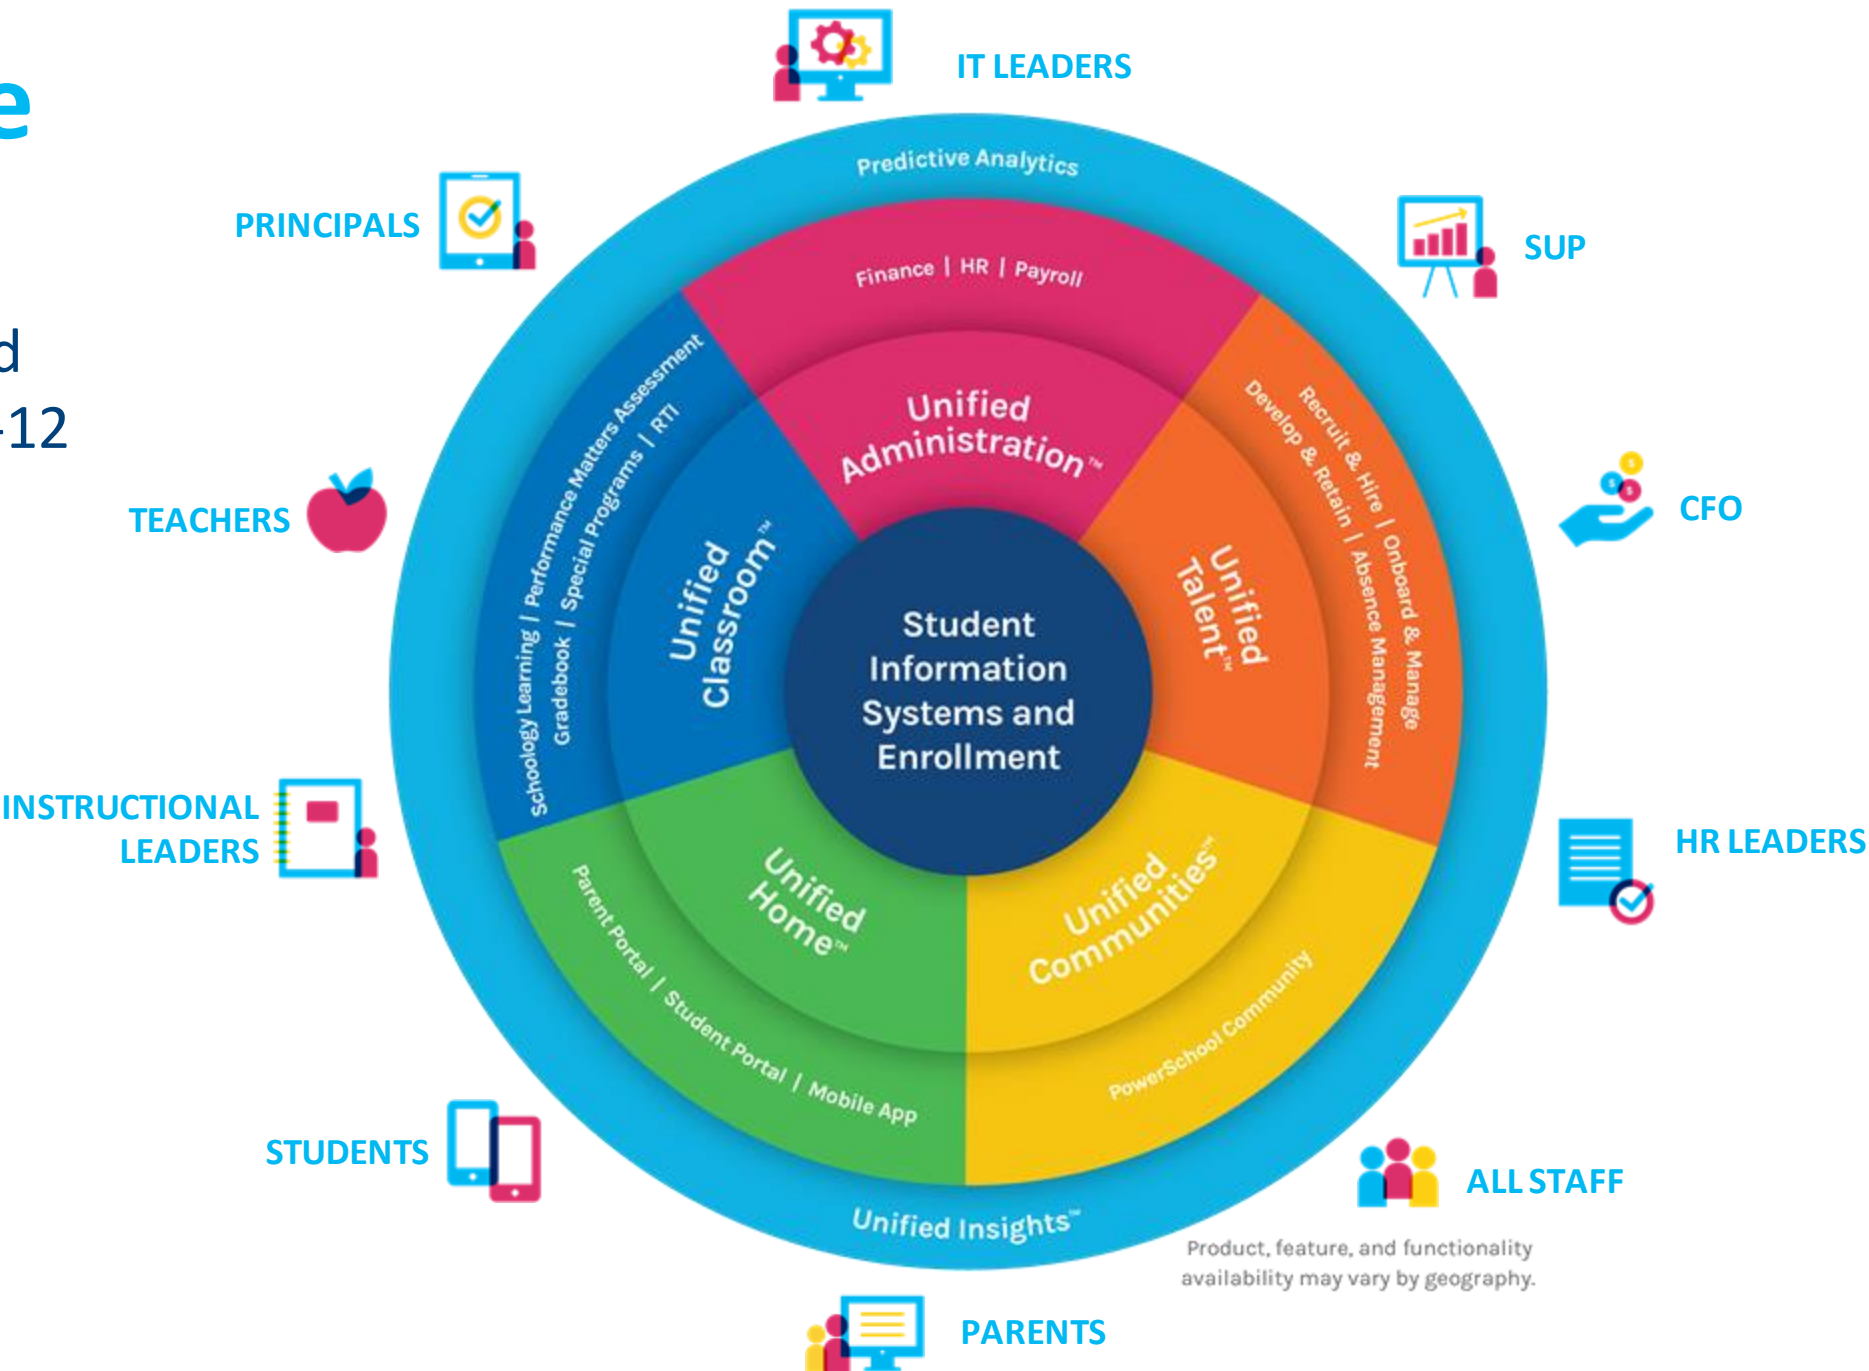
e

d
-12

IT LEADERS

PRINCIPALS

SUP

TEACHERS

CFO

INSTRUCTIONAL LEADERS

HR LEADERS

STUDENTS

ALL STAFF

PARENTS

Predictive Analytics

Finance | HR | Payroll

Unified Administration™

Schoology Learning | Performance Matters Assessment
Gradebook | Special Programs | RTI

Unified Classroom™

Recruit & Hire | Onboard & Manage
Develop & Retain | Absence Management

Unified Talent™

Student Information Systems and Enrollment

Unified Home™

Parent Portal | Student Portal | Mobile App

Unified Communities™

PowerSchool Community

Unified Insights™

Product, feature, and functionality availability may vary by geography.